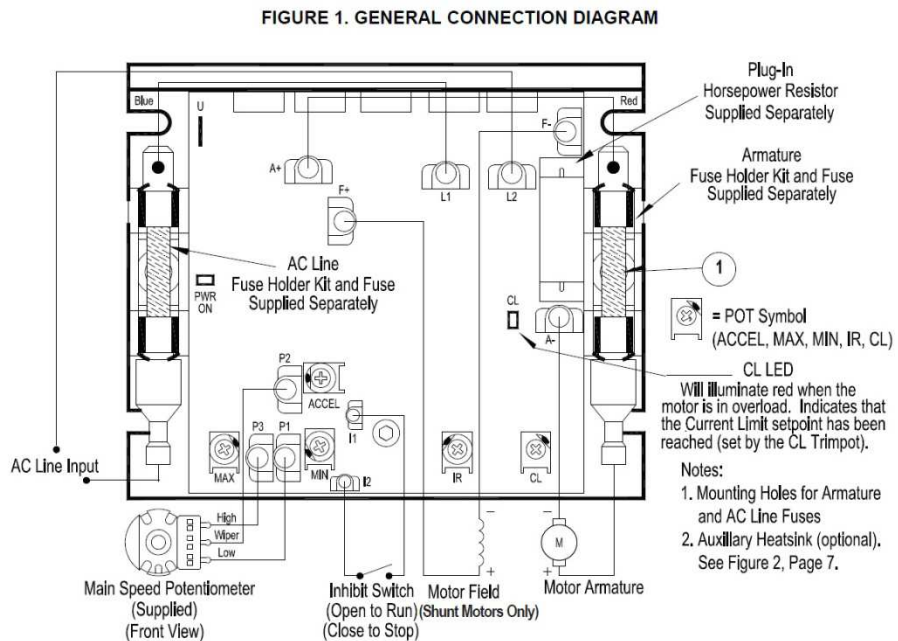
FIGURE 1. GENERAL CONNECTION DIAGRAM

Blue

Red

U

A+

F+

L1

L2

F-

Plug-In Horsepower Resistor Supplied Separately

Armature Fuse Holder Kit and Fuse Supplied Separately

AC Line Fuse Holder Kit and Fuse Supplied Separately

PWR ON

1

CL

A-

= POT Symbol (ACCEL, MAX, MIN, IR, CL)

CL LED
Will illuminate red when the motor is in overload. Indicates that the Current Limit setpoint has been reached (set by the CL Trimpot).

P2

ACCEL

I1

P3

P1

MAX

MIN

I2

IR

CL

AC Line Input

Notes:
1. Mounting Holes for Armature and AC Line Fuses
2. Auxillary Heatsink (optional). See Figure 2, Page 7.

High
Wiper
Low

–
+
–
+

M

Main Speed Potentiometer (Supplied) (Front View)

Inhibit Switch (Open to Run) (Close to Stop)

Motor Field (Shunt Motors Only)

Motor Armature